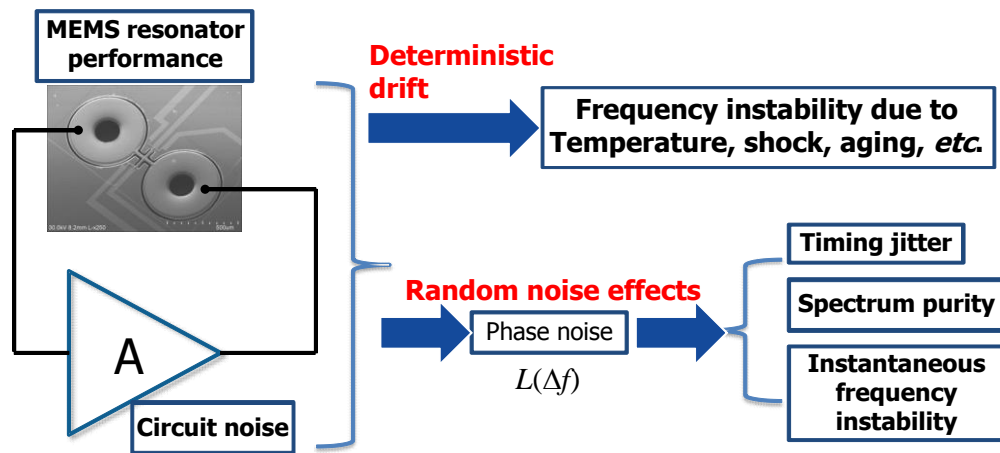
MEMS resonator performance

30.0kV 8.2mm L x250 500um

A

Circuit noise

Deterministic drift

Frequency instability due to Temperature, shock, aging, *etc*.

Random noise effects

Phase noise

$L(\Delta f)$

Timing jitter

Spectrum purity

Instantaneous frequency instability